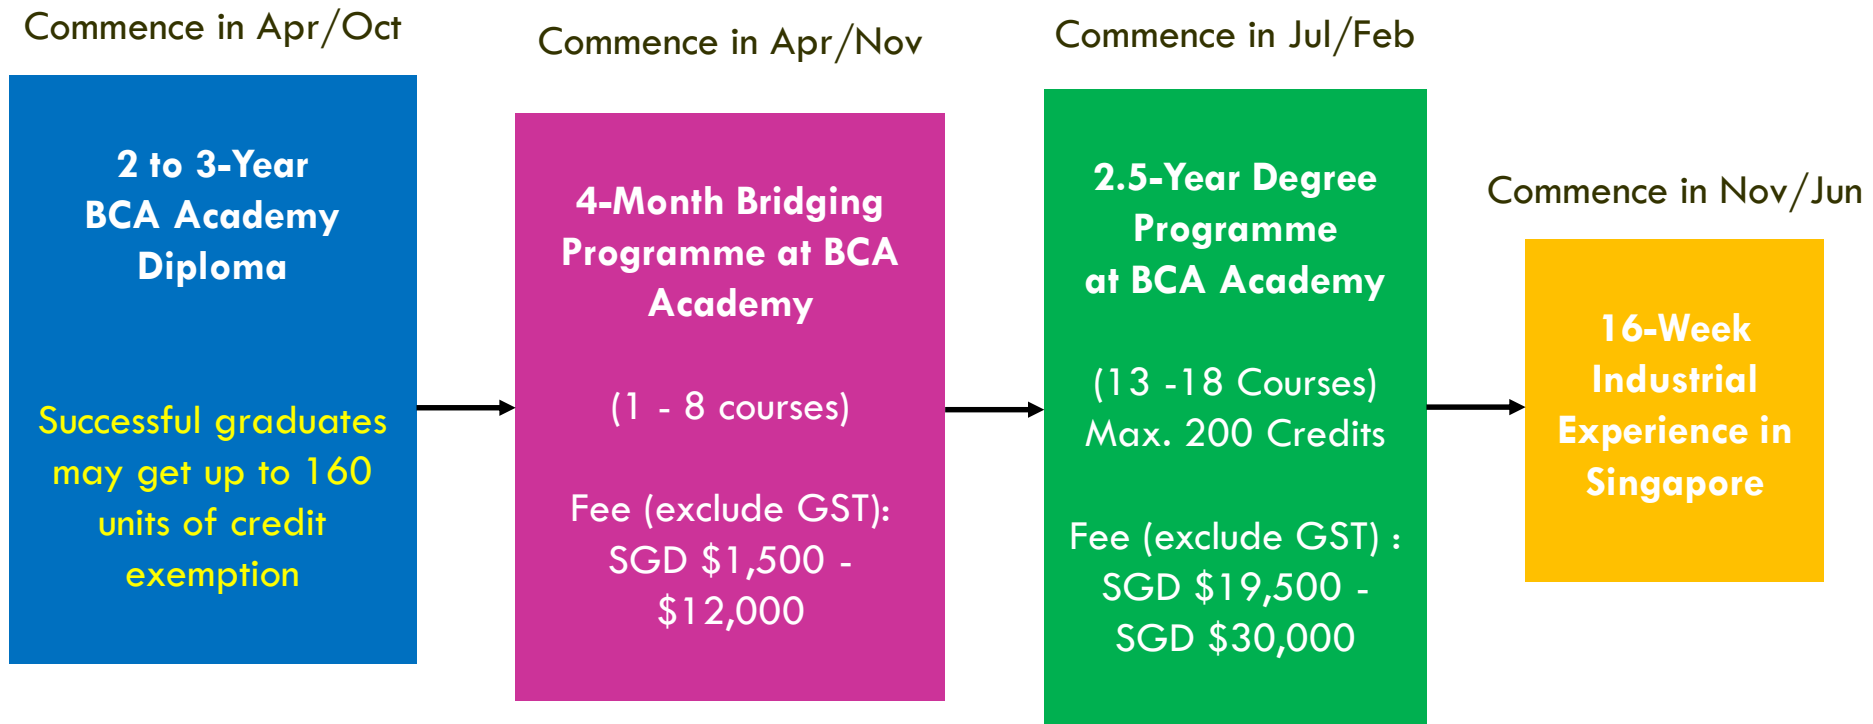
Commence in Apr/Oct

2 to 3-Year BCA Academy Diploma

Successful graduates may get up to 160 units of credit exemption

Commence in Apr/Nov

4-Month Bridging Programme at BCA Academy

(1 - 8 courses)

Fee (exclude GST): SGD \$1,500 - \$12,000

Commence in Jul/Feb

2.5-Year Degree Programme at BCA Academy

(13 -18 Courses) Max. 200 Credits

Fee (exclude GST) : SGD \$19,500 - SGD \$30,000

Commence in Nov/Jun

16-Week Industrial Experience in Singapore